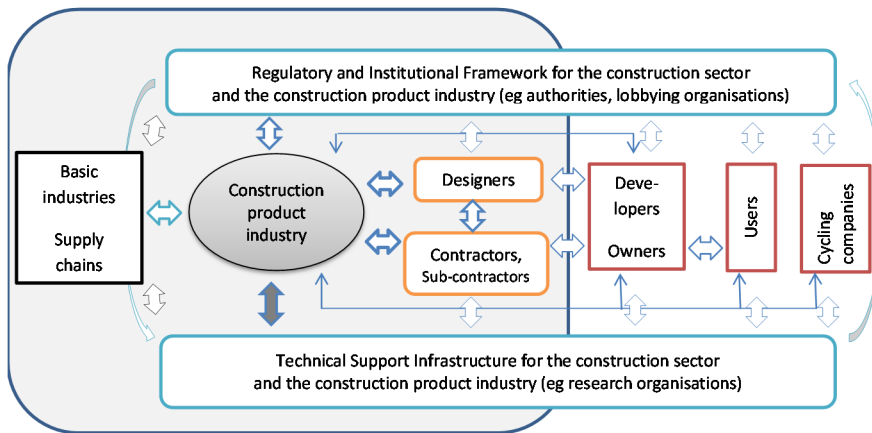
Regulatory and Institutional Framework for the construction sector and the construction product industry (eg authorities, lobbying organisations)

Basic industries

Supply chains

Construction product industry

Designers

Contractors, Sub-contractors

Developers

Owners

Users

Cycling companies

Technical Support Infrastructure for the construction sector and the construction product industry (eg research organisations)